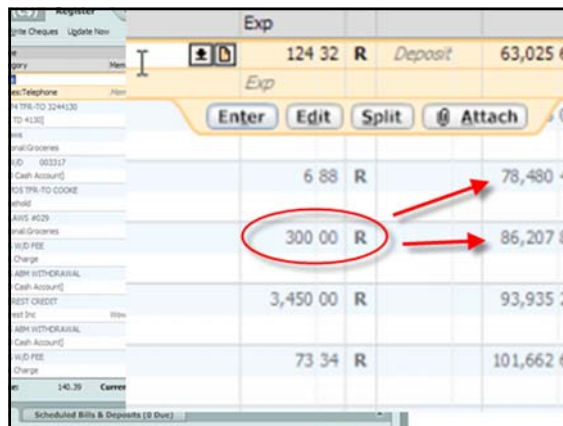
Register
rite Cheques Update Now
gory Mem
es:Telephone Mem
TFR-TO 3244130
TD 4130]
ws
onal:Groceries
D 003317
Cash Account]
OS TFR-TO COOKE
ehold
AWS #029
onal:Groceries
W/D FEE
Charge
ABM WITHDRAWAL
Cash Account]
REST CREDIT
est Inc Wow
ABM WITHDRAWAL
Cash Account]
W/D FEE
Charge
e: 140.39 Curren
Scheduled Bills & Deposits (0 Due)

Exp
124 32 R Deposit 63,025
Exp
Enter Edit Split Attach
6 88 R 78,480
300 00 R 86,207
3,450 00 R 93,935
73 34 R 101,662